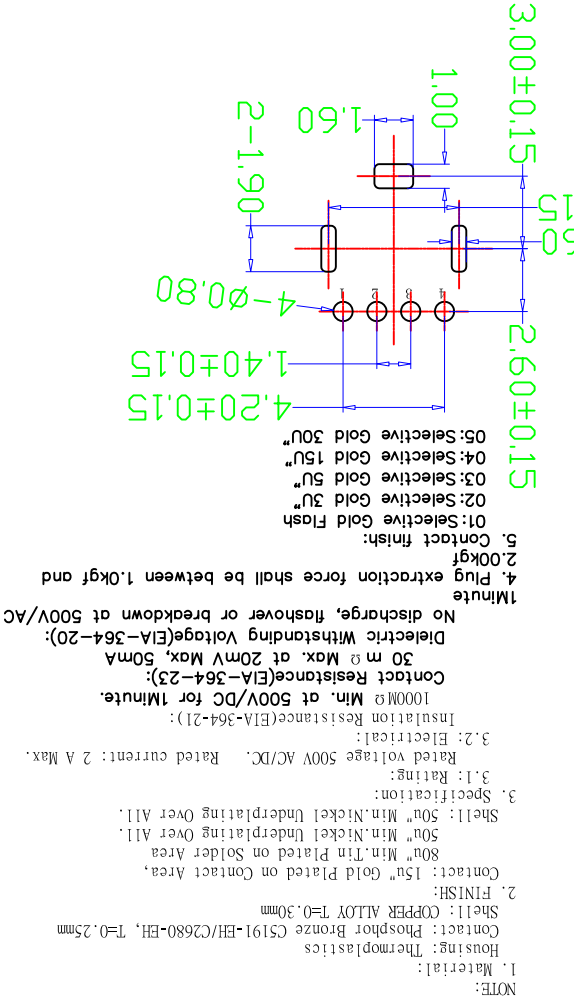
NOTE:
1. Material:
Housing: Thermoplastics
Contact: Phosphor Bronze C5191-EH/C2680-EH, T=0.25mm
Shell: COPPER ALLOY T=0.30mm
2. FINISH:
Contact: 15u" Gold Plated on Contact Area,
80u" Min.Tin Plated on Solder Area
50u" Min.Nickel Underplating Over All.
Shell: 50u" Min.Nickel Underplating Over All.
3. Specification:
3.1: Rating:
Rated voltage 500V AC/DC. Rated current: 2 A Max.
3.2: Electrical:
Insulation Resistance(EIA-364-21):
1000MΩ Min. at 500V/DC for 1Minute.
Contact Resistance(EIA-364-23):
30 mΩ Max. at 20mV Max, 50mA
Dielectric Withstanding Voltage(EIA-364-20):
No discharge, flashover or breakdown at 500V/AC
1Minute
4. Plug extraction force shall be between 1.0kgf and 2.00kgf
5. Contact finish:
01:Selective Gold Flash
02:Selective Gold 3U"
03:Selective Gold 5U"
04:Selective Gold 15U"
05:Selective Gold 30U"

4.20±0.15
1.40±0.15
4-Ø0.80
2-1.90
1.60
1.00
3.00±0.15
1.50
2.60±0.15
1
2
3
4